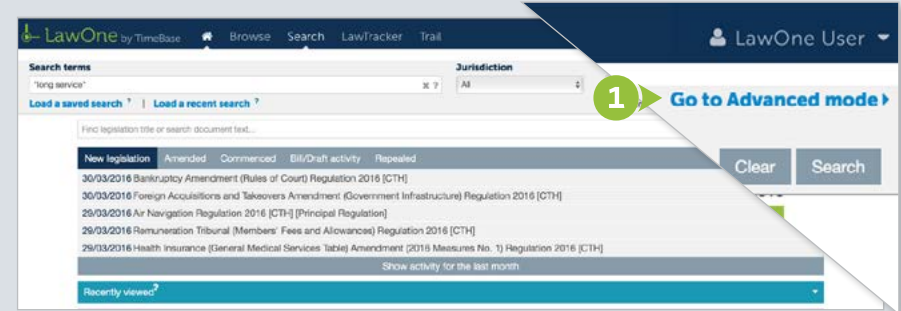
LawOne by TimeBase Browse Search LawTracker Trail

LawOne User

Search terms
"long service"
Load a saved search ? | Load a recent search ?

Jurisdiction
All

1 Go to Advanced mode ›

Find legislation title or search document text...

Clear Search

New legislation Amended Commenced Bill/Draft activity Repealed

30/03/2016 Bankruptcy Amendment (Rules of Court) Regulation 2016 [CTH]
30/03/2016 Foreign Acquisitions and Takeovers Amendment (Government Infrastructure) Regulation 2016 [CTH]
29/03/2016 Air Navigation Regulation 2016 [CTH] [Principal Regulation]
29/03/2016 Remuneration Tribunal (Members' Fees and Allowances) Regulation 2016 [CTH]
29/03/2016 Health Insurance (General Medical Services Table) Amendment (2016 Measures No. 1) Regulation 2016 [CTH]

Show activity for the last month

Recently viewed?